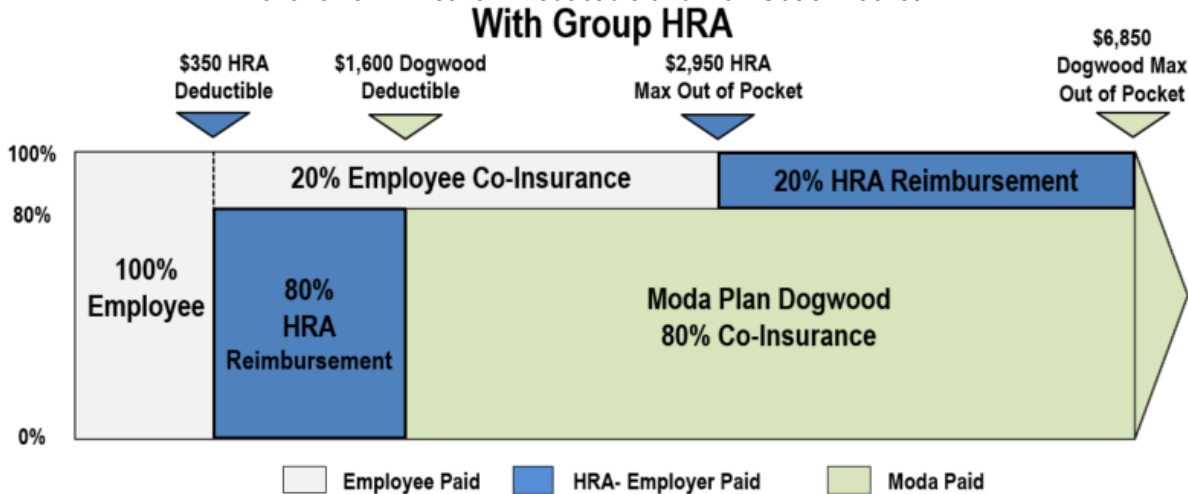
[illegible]
With Group HRA

$350 HRA Deductible

$1,600 Dogwood Deductible

$2,950 HRA Max Out of Pocket

$6,850 Dogwood Max Out of Pocket

100%

80%

0%

20% Employee Co-Insurance

20% HRA Reimbursement

100% Employee

80% HRA Reimbursement

Moda Plan Dogwood 80% Co-Insurance

Employee Paid

HRA- Employer Paid

Moda Paid